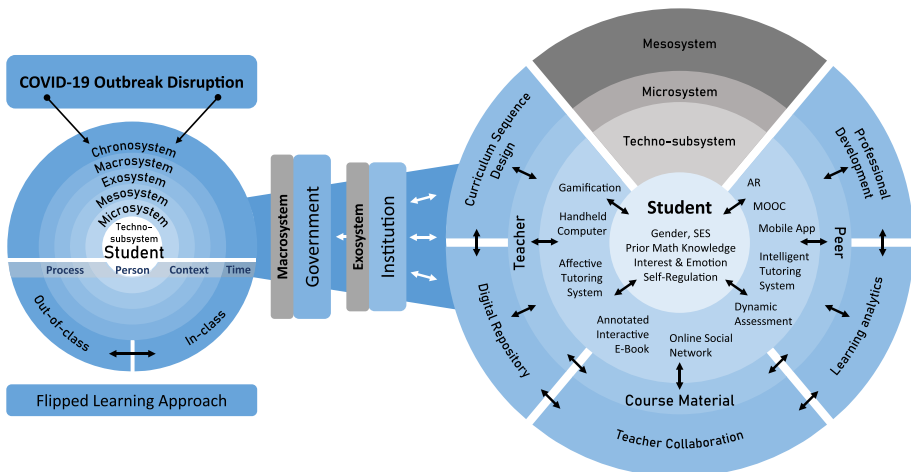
COVID-19 Outbreak Disruption

Chronosystem
Macrosystem
Exosystem
Mesosystem
Microsystem
Techno-subsystem
Student

Process
Person
Context
Time

Out-of-class
In-class

Flipped Learning Approach

Macrosystem
Government
Exosystem
Institution

Mesosystem
Microsystem
Techno-subsystem

Curriculum Sequence Design
Professional Development
Teacher
Peer
Digital Repository
Learning analytics
Course Material
Teacher Collaboration

Student
Gender, SES
Prior Math Knowledge
Interest & Emotion
Self-Regulation

Gamification
Handheld Computer
Affective Tutoring System
Annotated Interactive E-Book
Online Social Network
AR
MOOC
Mobile App
Intelligent Tutoring System
Dynamic Assessment